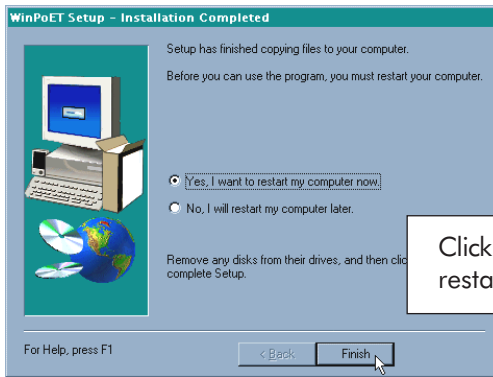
WinPoET Setup - Installation Completed

Setup has finished copying files to your computer.

Before you can use the program, you must restart your computer.

Yes, I want to restart my computer now.

No, I will restart my computer later.

Remove any disks from their drives, and then clic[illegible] complete Setup.

Click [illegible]
resta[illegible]

For Help, press F1

< Back

Finish